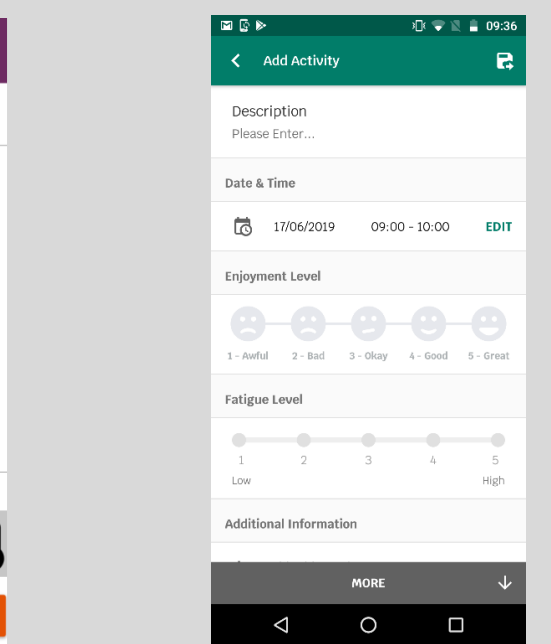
09:36

Add Activity

Description
Please Enter...

Date & Time

17/06/2019 09:00 - 10:00 EDIT

Enjoyment Level

1 - Awful 2 - Bad 3 - Okay 4 - Good 5 - Great

Fatigue Level

1 2 3 4 5
Low High

Additional Information

MORE